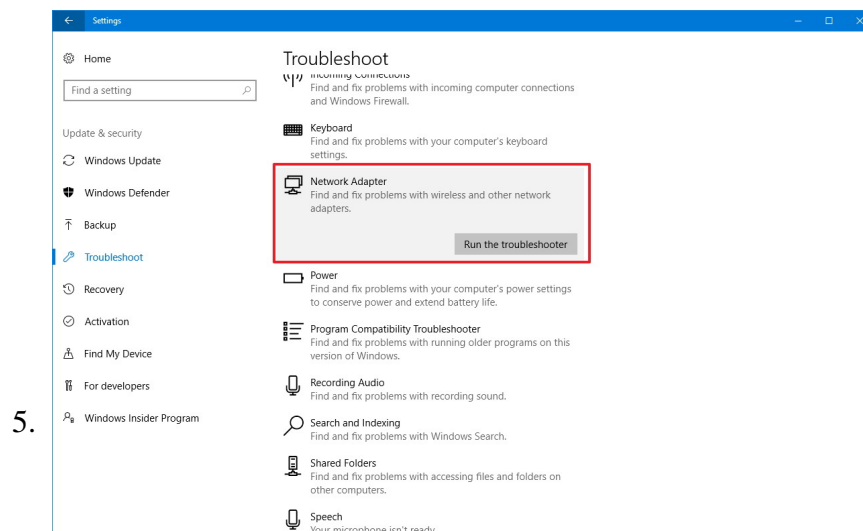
5.

Settings

Home

Find a setting

Update & security

Windows Update

Windows Defender

Backup

Troubleshoot

Recovery

Activation

Find My Device

For developers

Windows Insider Program

Troubleshoot

Incoming Connections
Find and fix problems with incoming computer connections and Windows Firewall.

Keyboard
Find and fix problems with your computer's keyboard settings.

Network Adapter
Find and fix problems with wireless and other network adapters.

Run the troubleshooter

Power
Find and fix problems with your computer's power settings to conserve power and extend battery life.

Program Compatibility Troubleshooter
Find and fix problems with running older programs on this version of Windows.

Recording Audio
Find and fix problems with recording sound.

Search and Indexing
Find and fix problems with Windows Search.

Shared Folders
Find and fix problems with accessing files and folders on other computers.

Speech
Your microphone isn't ready